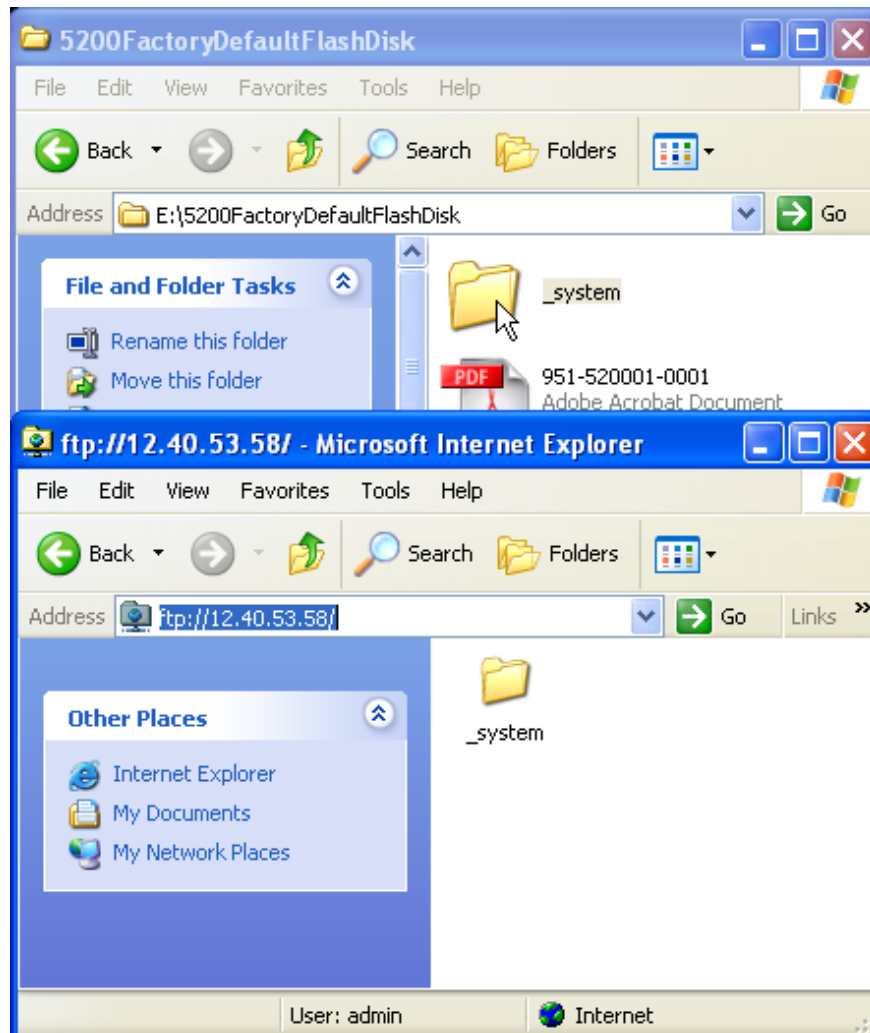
5200FactoryDefaultFlashDisk

File Edit View Favorites Tools Help

Back Search Folders

Address E:\5200FactoryDefaultFlashDisk Go

File and Folder Tasks

Rename this folder

Move this folder

_system

PDF

951-520001-0001

Adobe Acrobat Document

ftp://12.40.53.58/ - Microsoft Internet Explorer

File Edit View Favorites Tools Help

Back Search Folders

Address ftp://12.40.53.58/ Go Links »

Other Places

Internet Explorer

My Documents

My Network Places

_system

User: admin

Internet